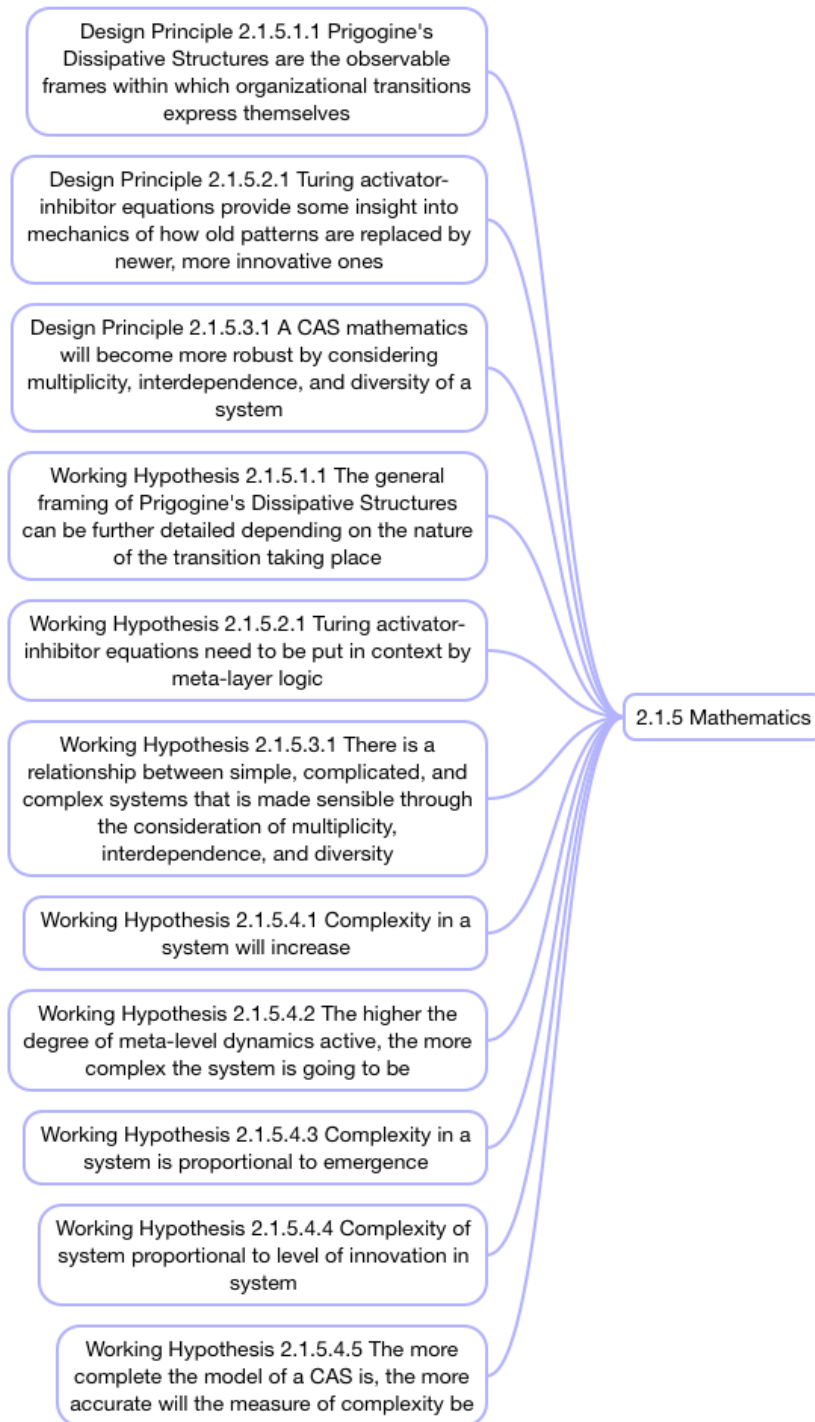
Design Principle 2.1.5.1.1 Prigogine's Dissipative Structures are the observable frames within which organizational transitions express themselves

Design Principle 2.1.5.2.1 Turing activator-inhibitor equations provide some insight into mechanics of how old patterns are replaced by newer, more innovative ones

Design Principle 2.1.5.3.1 A CAS mathematics will become more robust by considering multiplicity, interdependence, and diversity of a system

Working Hypothesis 2.1.5.1.1 The general framing of Prigogine's Dissipative Structures can be further detailed depending on the nature of the transition taking place

Working Hypothesis 2.1.5.2.1 Turing activator-inhibitor equations need to be put in context by meta-layer logic

2.1.5 Mathematics

Working Hypothesis 2.1.5.3.1 There is a relationship between simple, complicated, and complex systems that is made sensible through the consideration of multiplicity, interdependence, and diversity

Working Hypothesis 2.1.5.4.1 Complexity in a system will increase

Working Hypothesis 2.1.5.4.2 The higher the degree of meta-level dynamics active, the more complex the system is going to be

Working Hypothesis 2.1.5.4.3 Complexity in a system is proportional to emergence

Working Hypothesis 2.1.5.4.4 Complexity of system proportional to level of innovation in system

Working Hypothesis 2.1.5.4.5 The more complete the model of a CAS is, the more accurate will the measure of complexity be